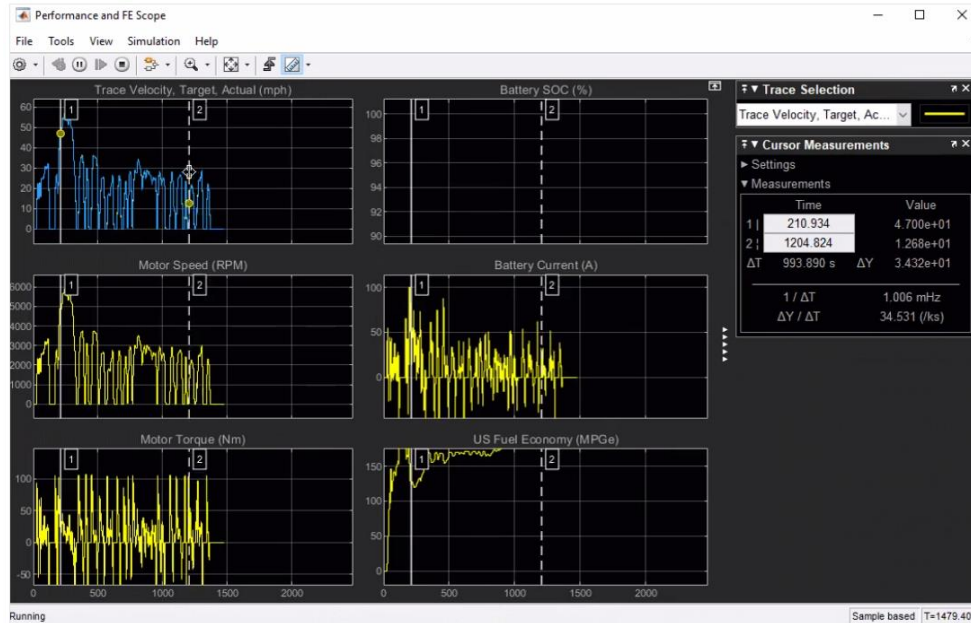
Performance and FE Scope

File Tools View Simulation Help

Trace Velocity, Target, Actual (mph)
60
50
40
30
20
10
0
1 2

Battery SOC (%)
100
98
96
94
92
90
1 2

Motor Speed (RPM)
6000
5000
4000
3000
2000
1000
0
1 2

Battery Current (A)
100
50
0
1 2

Motor Torque (Nm)
100
50
0
-50
1 2
0 500 1000 1500 2000

US Fuel Economy (MPGe)
150
100
50
0
1 2
0 500 1000 1500 2000

Trace Selection
Trace Velocity, Target, Ac...

Cursor Measurements
▸ Settings
▾ Measurements

| | Time | | Value |
|---|---|---|---|
| 1 | 210.934 | | 4.700e+01 |
| 2 | 1204.824 | | 1.268e+01 |
| ΔT | 993.890 s | ΔY | 3.432e+01 |

| 1 / ΔT | 1.006 mHz |
|---|---|
| ΔY / ΔT | 34.531 (/ks) |

Running
Sample based T=1479.40